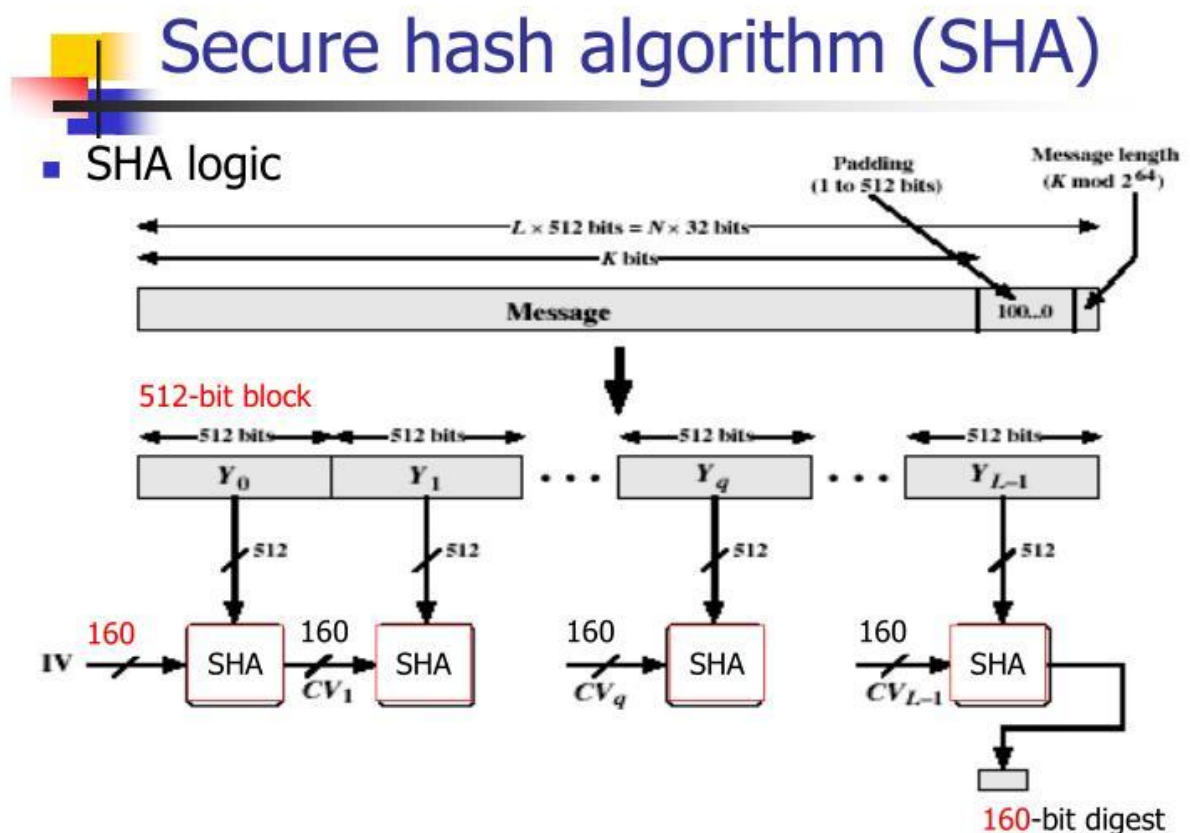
Secure hash algorithm (SHA)

SHA logic

Padding (1 to 512 bits)

Message length ($K$ mod $2^{64}$)

$L \times 512$ bits = $N \times 32$ bits

$K$ bits

Message

100..0

512-bit block

512 bits

512 bits

512 bits

512 bits

$Y_0$

$Y_1$

$Y_q$

$Y_{L-1}$

512

512

512

512

IV

160

SHA

160

$CV_1$

SHA

160

$CV_q$

SHA

160

$CV_{L-1}$

SHA

160-bit digest